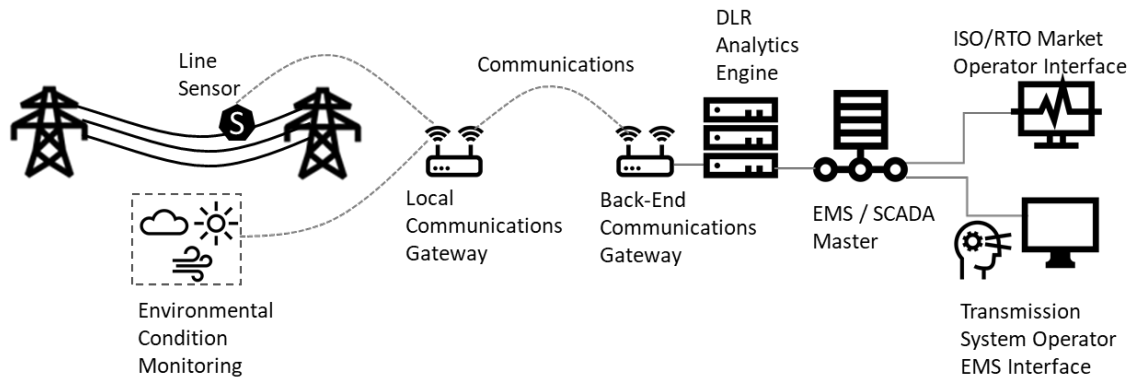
Line Sensor

S

Communications

DLR Analytics Engine

ISO/RTO Market Operator Interface

Local Communications Gateway

Back-End Communications Gateway

EMS / SCADA Master

Environmental Condition Monitoring

Transmission System Operator EMS Interface